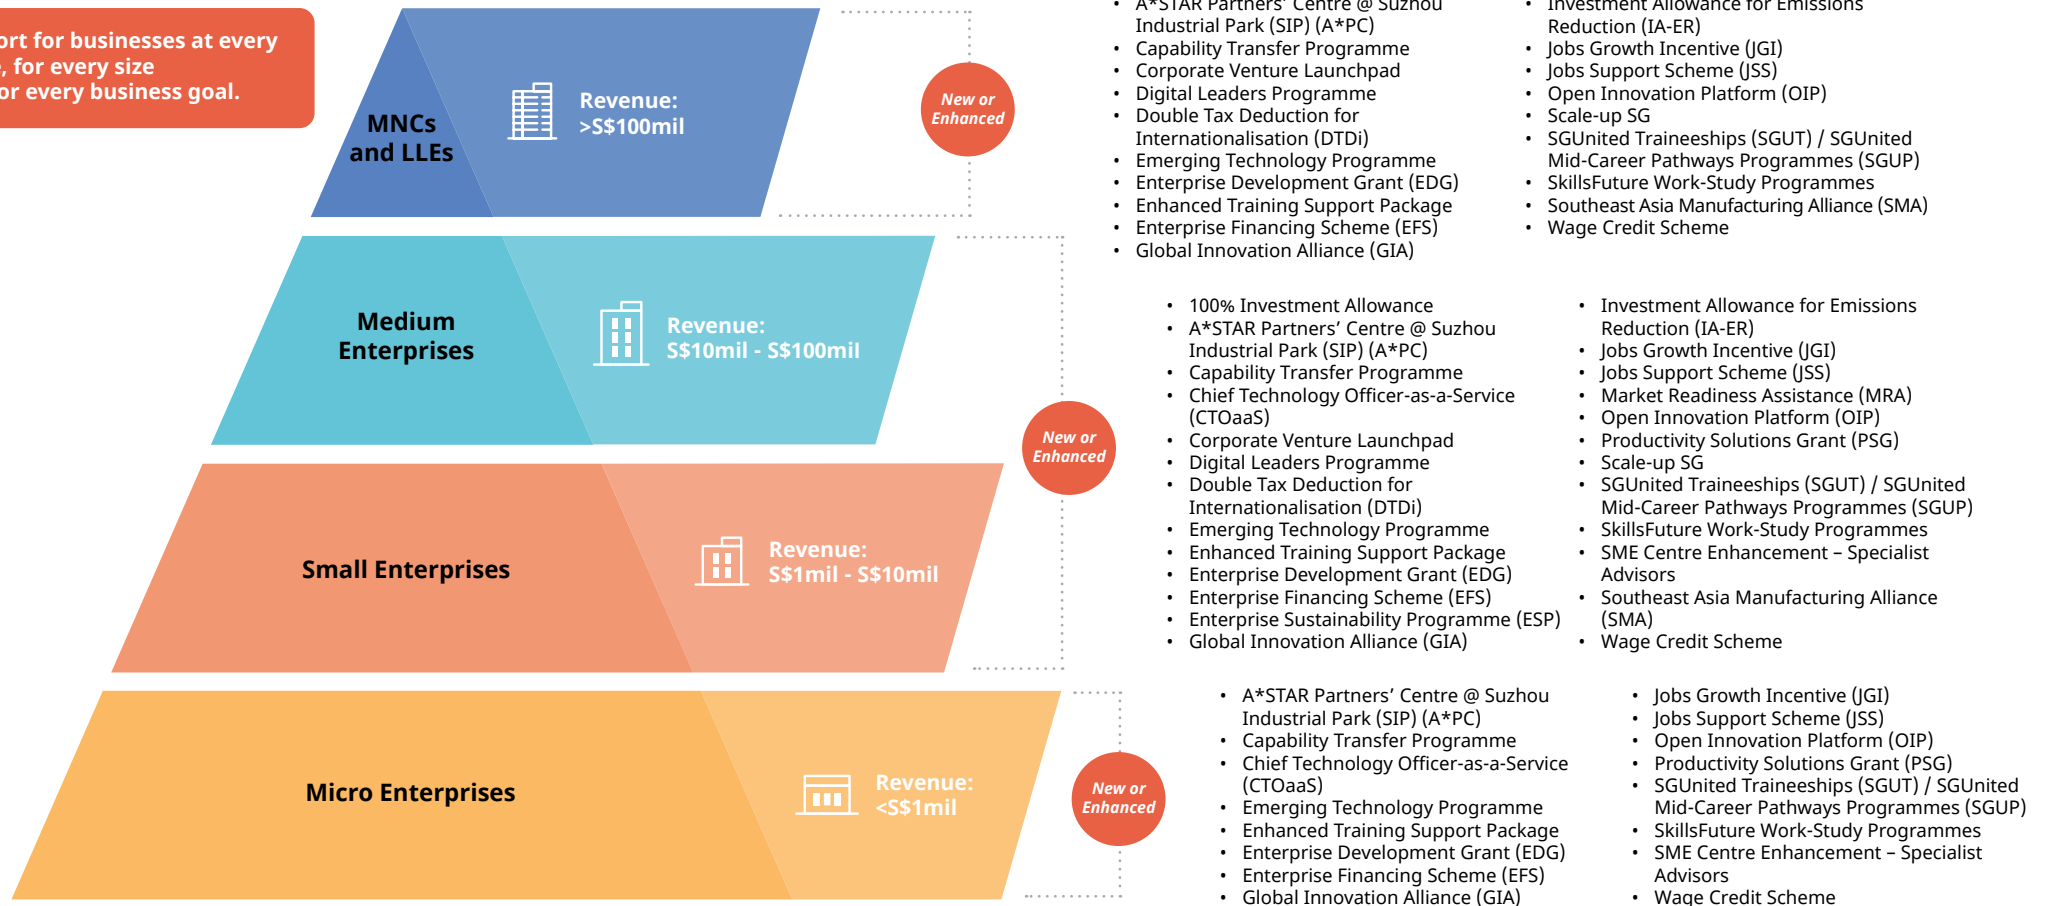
ort for businesses at every
, for every size
or every business goal.

MNCs and LLEs

Revenue: >S$100mil

New or Enhanced

- A*STAR Partners' Centre @ Suzhou Industrial Park (SIP) (A*PC)
- Capability Transfer Programme
- Corporate Venture Launchpad
- Digital Leaders Programme
- Double Tax Deduction for Internationalisation (DTDi)
- Emerging Technology Programme
- Enterprise Development Grant (EDG)
- Enhanced Training Support Package
- Enterprise Financing Scheme (EFS)
- Global Innovation Alliance (GIA)

- Investment Allowance for Emissions Reduction (IA-ER)
- Jobs Growth Incentive (JGI)
- Jobs Support Scheme (JSS)
- Open Innovation Platform (OIP)
- Scale-up SG
- SGUnited Traineeships (SGUT) / SGUnited Mid-Career Pathways Programmes (SGUP)
- SkillsFuture Work-Study Programmes
- Southeast Asia Manufacturing Alliance (SMA)
- Wage Credit Scheme

Medium Enterprises

Revenue: S$10mil - S$100mil

New or Enhanced

- 100% Investment Allowance
- A*STAR Partners' Centre @ Suzhou Industrial Park (SIP) (A*PC)
- Capability Transfer Programme
- Chief Technology Officer-as-a-Service (CTOaaS)
- Corporate Venture Launchpad
- Digital Leaders Programme
- Double Tax Deduction for Internationalisation (DTDi)
- Emerging Technology Programme
- Enhanced Training Support Package
- Enterprise Development Grant (EDG)
- Enterprise Financing Scheme (EFS)
- Enterprise Sustainability Programme (ESP)
- Global Innovation Alliance (GIA)

- Investment Allowance for Emissions Reduction (IA-ER)
- Jobs Growth Incentive (JGI)
- Jobs Support Scheme (JSS)
- Market Readiness Assistance (MRA)
- Open Innovation Platform (OIP)
- Productivity Solutions Grant (PSG)
- Scale-up SG
- SGUnited Traineeships (SGUT) / SGUnited Mid-Career Pathways Programmes (SGUP)
- SkillsFuture Work-Study Programmes
- SME Centre Enhancement – Specialist Advisors
- Southeast Asia Manufacturing Alliance (SMA)
- Wage Credit Scheme

Small Enterprises

Revenue: S$1mil - S$10mil

Micro Enterprises

Revenue: <S$1mil

New or Enhanced

- A*STAR Partners' Centre @ Suzhou Industrial Park (SIP) (A*PC)
- Capability Transfer Programme
- Chief Technology Officer-as-a-Service (CTOaaS)
- Emerging Technology Programme
- Enhanced Training Support Package
- Enterprise Development Grant (EDG)
- Enterprise Financing Scheme (EFS)
- Global Innovation Alliance (GIA)

- Jobs Growth Incentive (JGI)
- Jobs Support Scheme (JSS)
- Open Innovation Platform (OIP)
- Productivity Solutions Grant (PSG)
- SGUnited Traineeships (SGUT) / SGUnited Mid-Career Pathways Programmes (SGUP)
- SkillsFuture Work-Study Programmes
- SME Centre Enhancement – Specialist Advisors
- Wage Credit Scheme